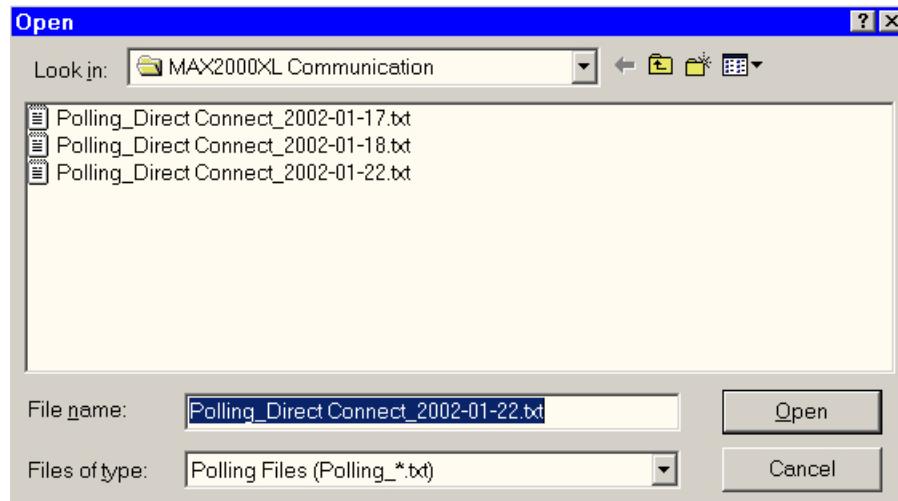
Open

?

Look in: MAX2000XL Communication

Polling_Direct Connect_2002-01-17.txt
Polling_Direct Connect_2002-01-18.txt
Polling_Direct Connect_2002-01-22.txt

File name: Polling_Direct Connect_2002-01-22.txt

Open

Files of type: Polling Files (Polling_*.txt)

Cancel